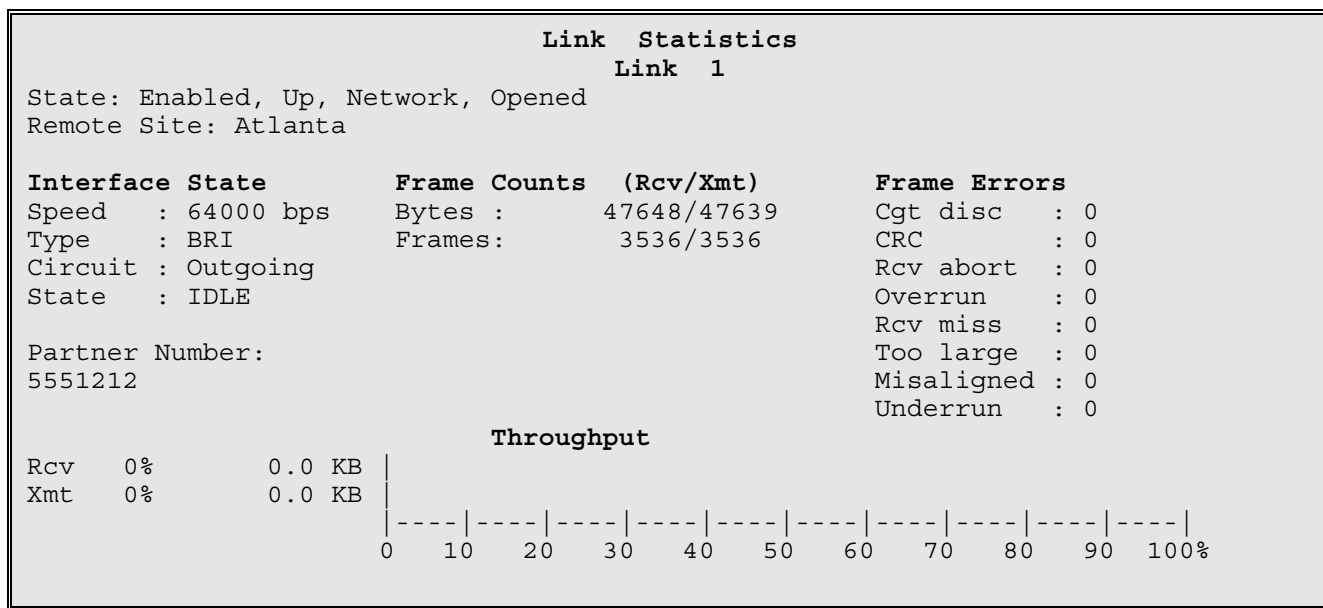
Link Statistics
Link 1

State: Enabled, Up, Network, Opened
Remote Site: Atlanta

| Interface State | Frame Counts (Rcv/Xmt) | | Frame Errors |
|---|---|---|---|
| Speed : 64000 bps | Bytes : | 47648/47639 | Cgt disc : 0 |
| Type : BRI | Frames: | 3536/3536 | CRC : 0 |
| Circuit : Outgoing | | | Rcv abort : 0 |
| State : IDLE | | | Overrun : 0 |
| | | | Rcv miss : 0 |
| Partner Number: | | | Too large : 0 |
| 5551212 | | | Misaligned : 0 |
| | | | Underrun : 0 |

Throughput

Rcv 0% 0.0 KB |
Xmt 0% 0.0 KB |
|----|----|----|----|----|----|----|----|----|----|
0 10 20 30 40 50 60 70 80 90 100%